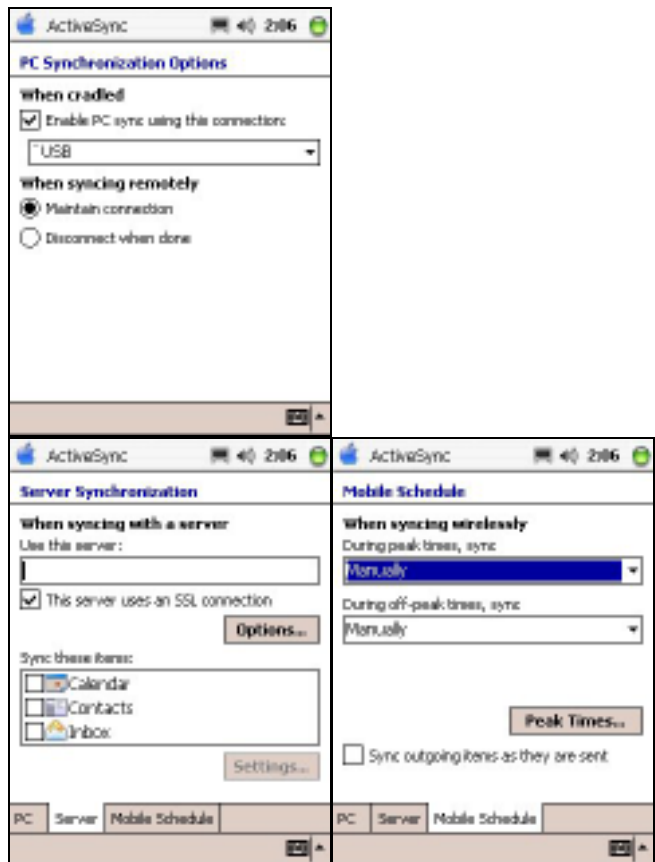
ActiveSync 2:06

PC Synchronization Options

When cradled

Enable PC sync using this connection:

`USB

When syncing remotely

Maintain connection

Disconnect when done

ActiveSync 2:06

Server Synchronization

When syncing with a server

Use this server:

This server uses an SSL connection

Options...

Sync these items:

Calendar

Contacts

Inbox

Settings...

PC Server Mobile Schedule

ActiveSync 2:06

Mobile Schedule

When syncing wirelessly

During peak times, sync

Manually

During off-peak times, sync

Manually

Peak Times...

Sync outgoing items as they are sent

PC Server Mobile Schedule